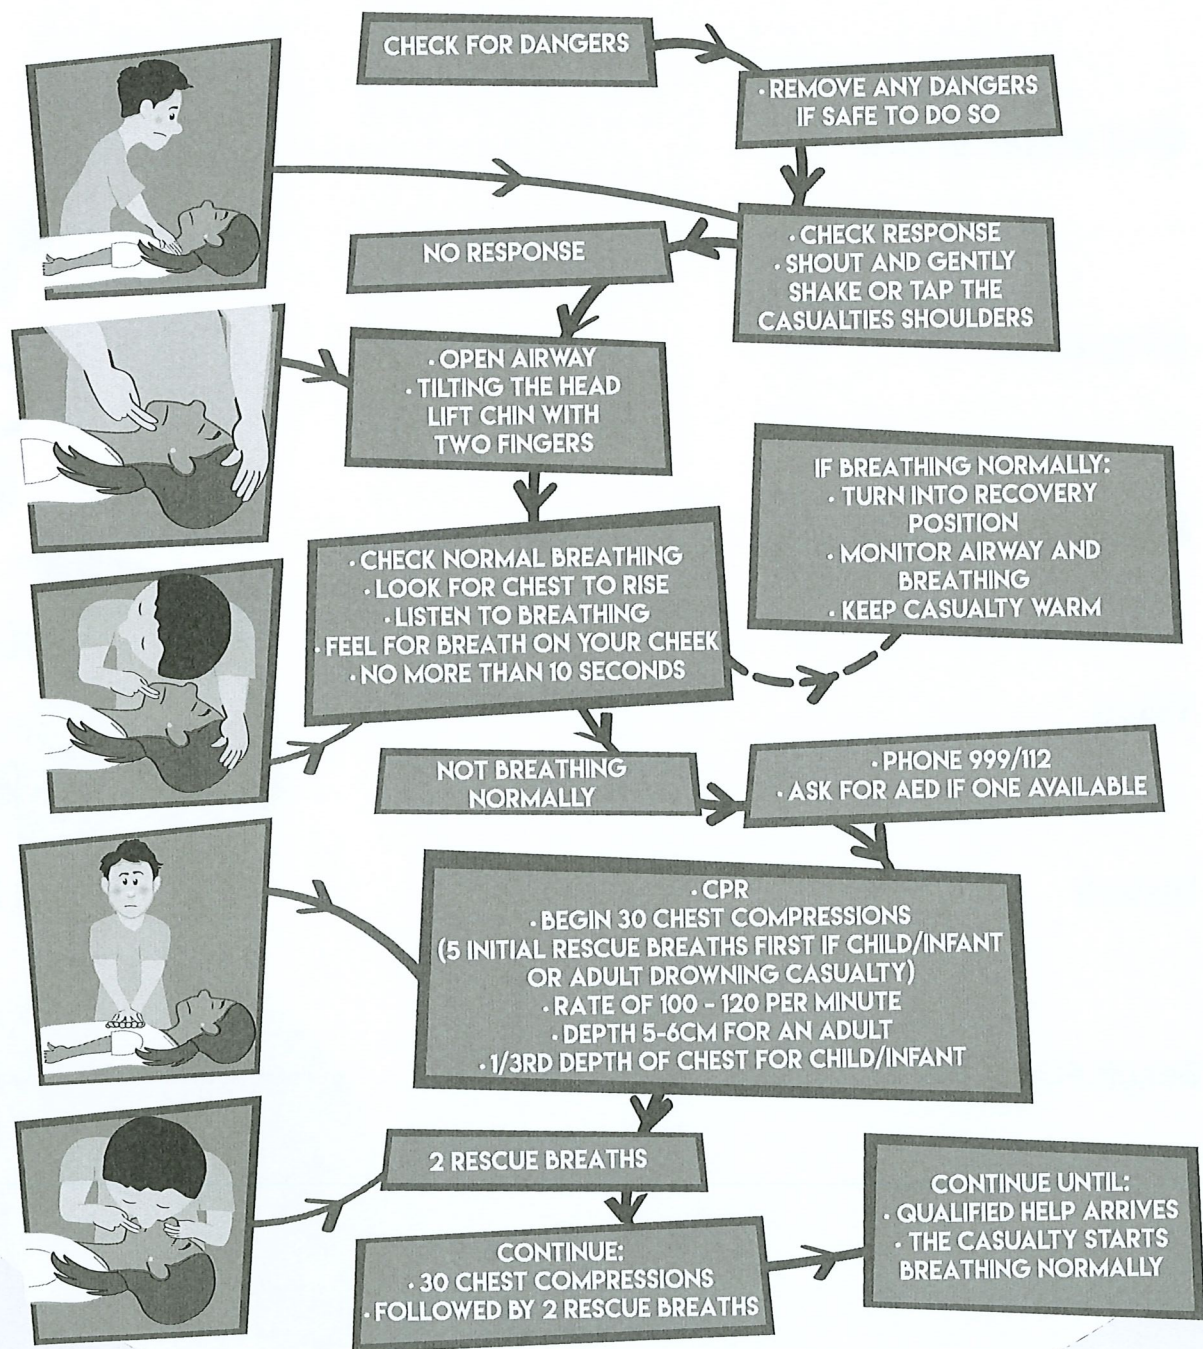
CHECK FOR DANGERS

· REMOVE ANY DANGERS IF SAFE TO DO SO

· CHECK RESPONSE
· SHOUT AND GENTLY SHAKE OR TAP THE CASUALTIES SHOULDERS

NO RESPONSE

· OPEN AIRWAY
· TILTING THE HEAD LIFT CHIN WITH TWO FINGERS

IF BREATHING NORMALLY:
· TURN INTO RECOVERY POSITION
· MONITOR AIRWAY AND BREATHING
· KEEP CASUALTY WARM

· CHECK NORMAL BREATHING
· LOOK FOR CHEST TO RISE
· LISTEN TO BREATHING
· FEEL FOR BREATH ON YOUR CHEEK
· NO MORE THAN 10 SECONDS

NOT BREATHING NORMALLY

· PHONE 999/112
· ASK FOR AED IF ONE AVAILABLE

· CPR
· BEGIN 30 CHEST COMPRESSIONS
(5 INITIAL RESCUE BREATHS FIRST IF CHILD/INFANT OR ADULT DROWNING CASUALTY)
· RATE OF 100 - 120 PER MINUTE
· DEPTH 5-6CM FOR AN ADULT
· 1/3RD DEPTH OF CHEST FOR CHILD/INFANT

2 RESCUE BREATHS

CONTINUE:
· 30 CHEST COMPRESSIONS
· FOLLOWED BY 2 RESCUE BREATHS

CONTINUE UNTIL:
· QUALIFIED HELP ARRIVES
· THE CASUALTY STARTS BREATHING NORMALLY